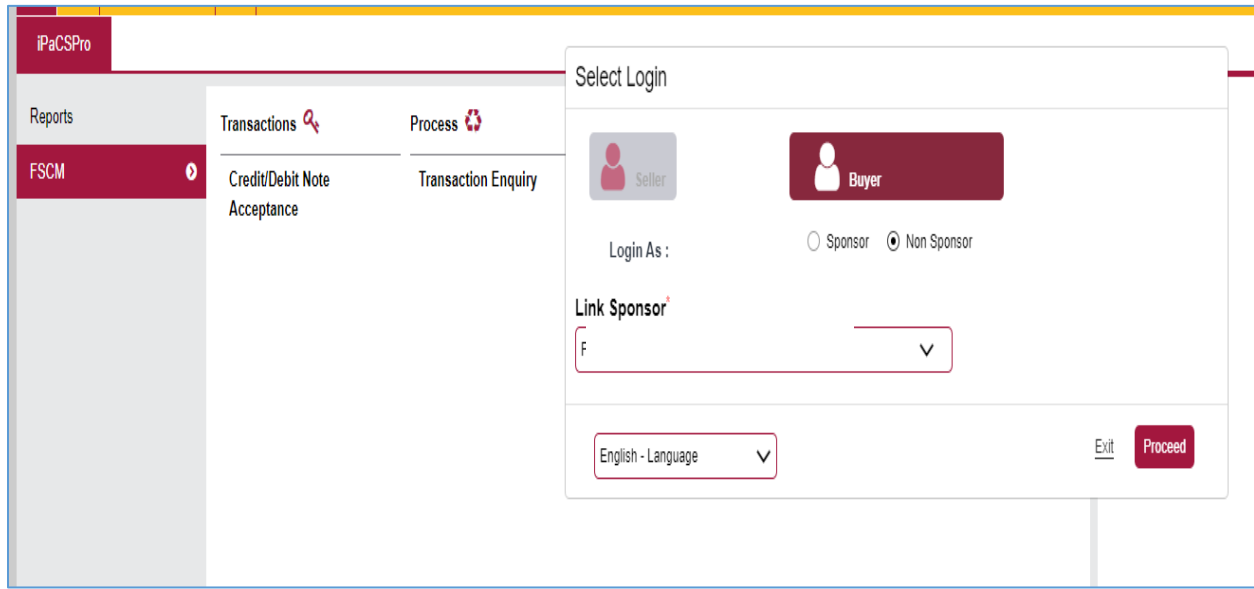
iPaCSPro

Reports

FSCM

Transactions

Credit/Debit Note Acceptance

Process

Transaction Enquiry

Select Login

Seller

Buyer

Login As :

Sponsor

Non Sponsor

Link Sponsor*

F

English - Language

Exit

Proceed